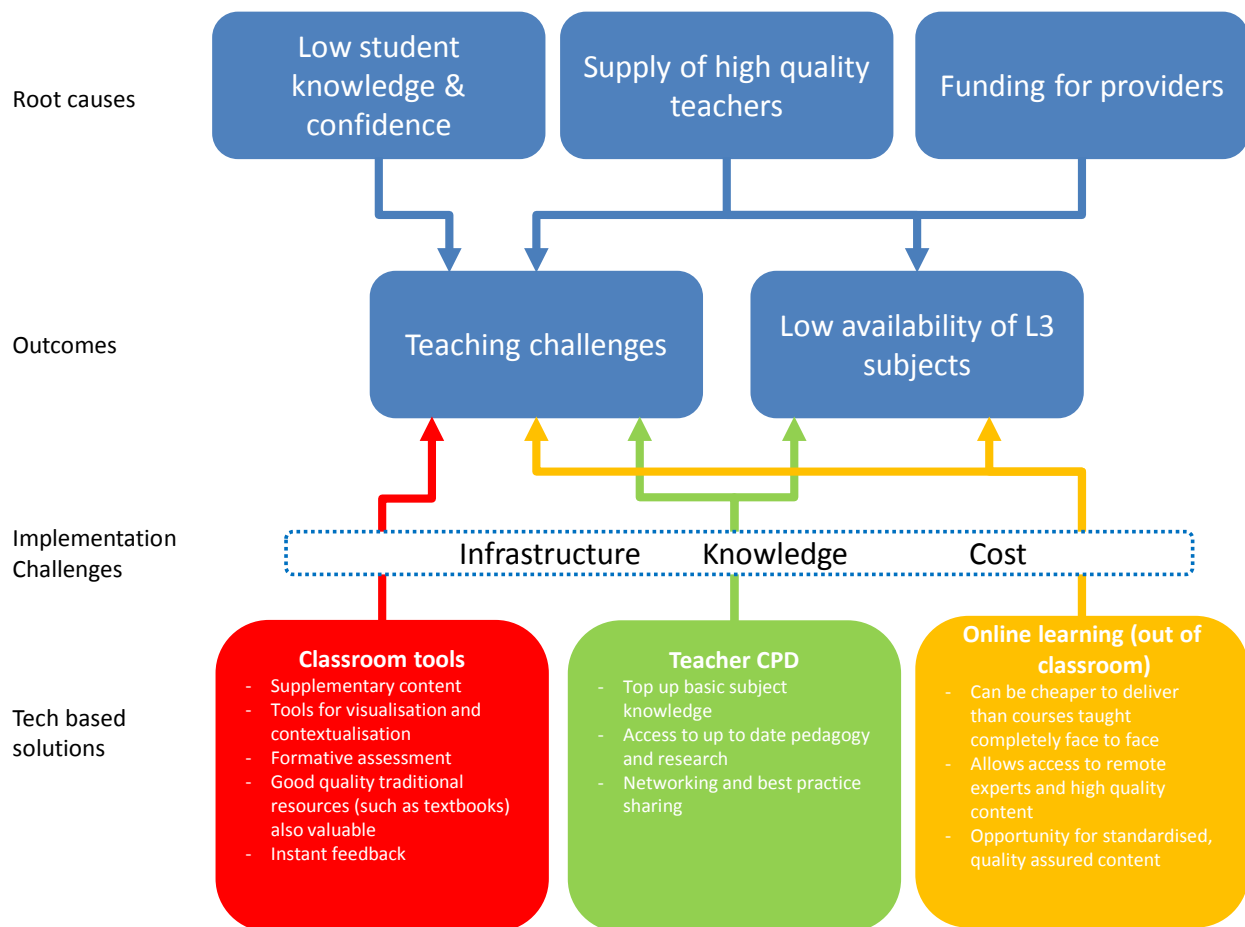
Root causes

Low student knowledge & confidence

Supply of high quality teachers

Funding for providers

Outcomes

Teaching challenges

Low availability of L3 subjects

Implementation Challenges

Infrastructure Knowledge Cost

Tech based solutions

Classroom tools
- Supplementary content
- Tools for visualisation and contextualisation
- Formative assessment
- Good quality traditional resources (such as textbooks) also valuable
- Instant feedback

Teacher CPD
- Top up basic subject knowledge
- Access to up to date pedagogy and research
- Networking and best practice sharing

Online learning (out of classroom)
- Can be cheaper to deliver than courses taught completely face to face
- Allows access to remote experts and high quality content
- Opportunity for standardised, quality assured content